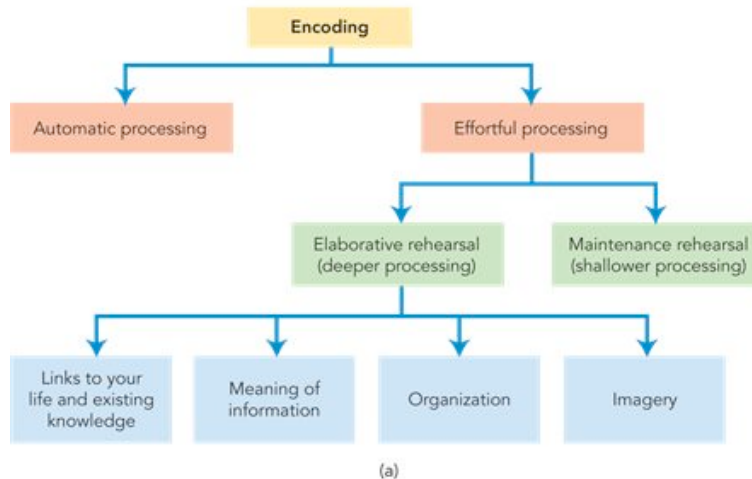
Encoding

Automatic processing

Effortful processing

Elaborative rehearsal (deeper processing)

Maintenance rehearsal (shallower processing)

Links to your life and existing knowledge

Meaning of information

Organization

Imagery

(a)